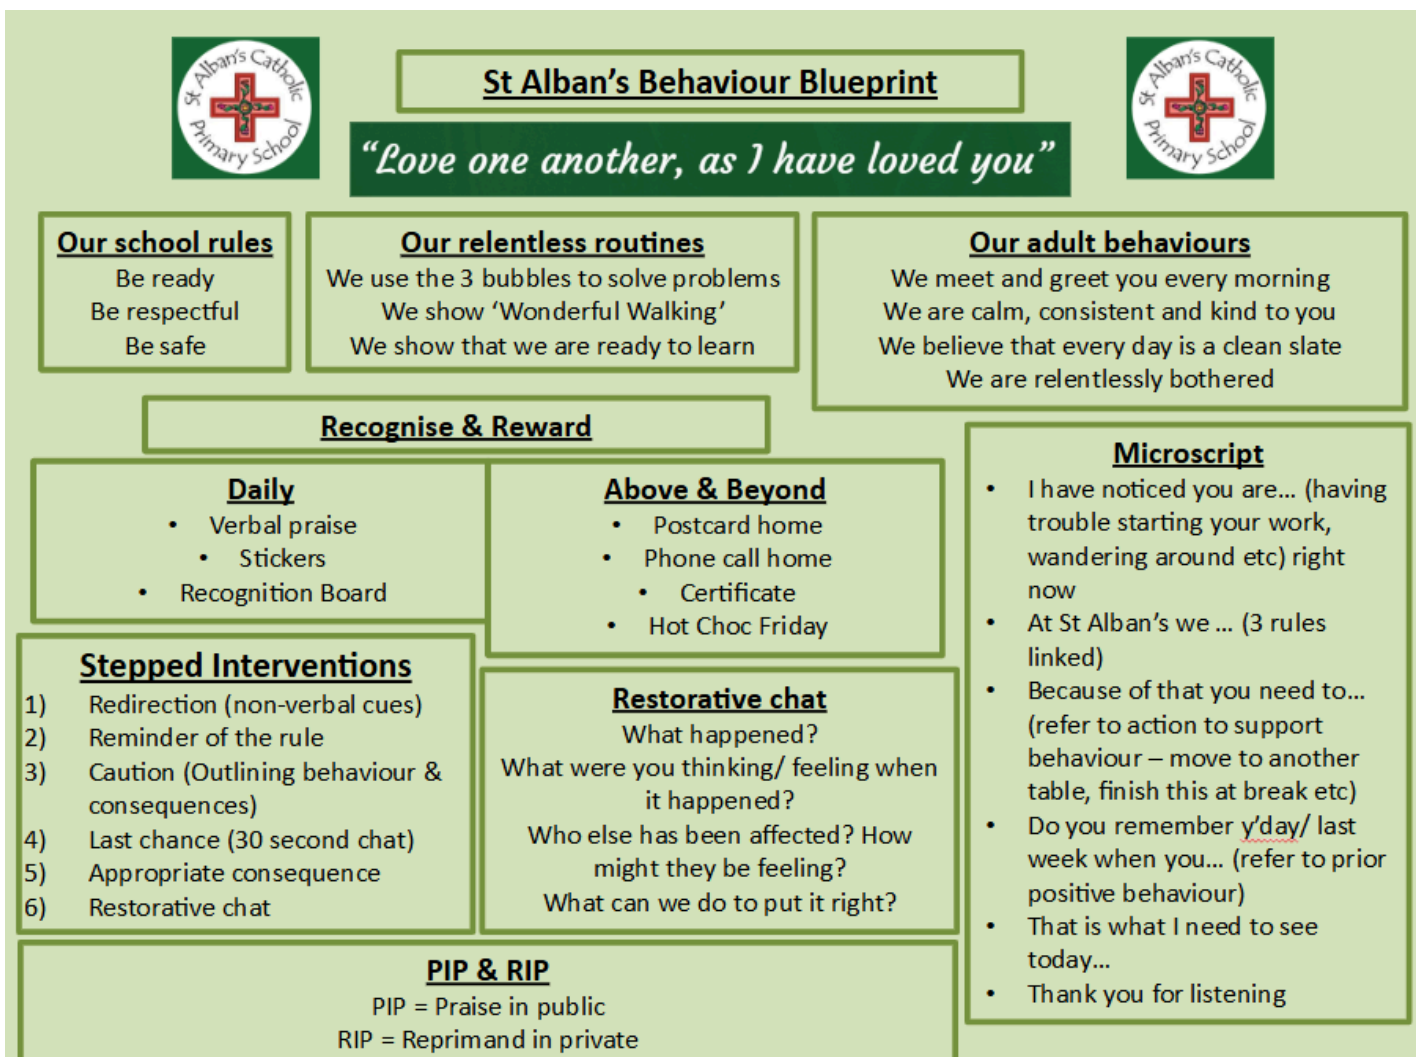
St Alban's Catholic Primary School

St Alban's Behaviour Blueprint

"Love one another, as I have loved you"

St Alban's Catholic Primary School

Our school rules
Be ready
Be respectful
Be safe

Our relentless routines
We use the 3 bubbles to solve problems
We show 'Wonderful Walking'
We show that we are ready to learn

Our adult behaviours
We meet and greet you every morning
We are calm, consistent and kind to you
We believe that every day is a clean slate
We are relentlessly bothered

Recognise & Reward

Daily
• Verbal praise
• Stickers
• Recognition Board

Above & Beyond
• Postcard home
• Phone call home
• Certificate
• Hot Choc Friday

Microscript
• I have noticed you are... (having trouble starting your work, wandering around etc) right now
• At St Alban's we ... (3 rules linked)
• Because of that you need to... (refer to action to support behaviour – move to another table, finish this at break etc)
• Do you remember y'day/ last week when you... (refer to prior positive behaviour)
• That is what I need to see today...
• Thank you for listening

Stepped Interventions
1) Redirection (non-verbal cues)
2) Reminder of the rule
3) Caution (Outlining behaviour & consequences)
4) Last chance (30 second chat)
5) Appropriate consequence
6) Restorative chat

Restorative chat
What happened?
What were you thinking/ feeling when it happened?
Who else has been affected? How might they be feeling?
What can we do to put it right?

PIP & RIP
PIP = Praise in public
RIP = Reprimand in private